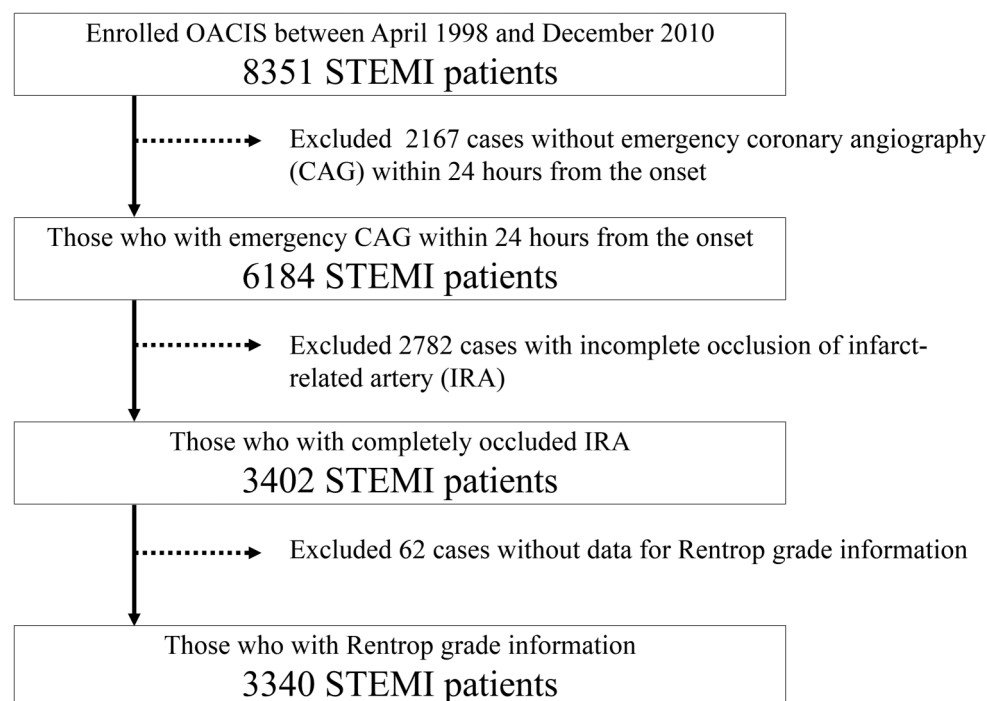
Enrolled OACIS between April 1998 and December 2010
8351 STEMI patients

Excluded 2167 cases without emergency coronary angiography (CAG) within 24 hours from the onset

Those who with emergency CAG within 24 hours from the onset
6184 STEMI patients

Excluded 2782 cases with incomplete occlusion of infarct-related artery (IRA)

Those who with completely occluded IRA
3402 STEMI patients

Excluded 62 cases without data for Rentrop grade information

Those who with Rentrop grade information
3340 STEMI patients